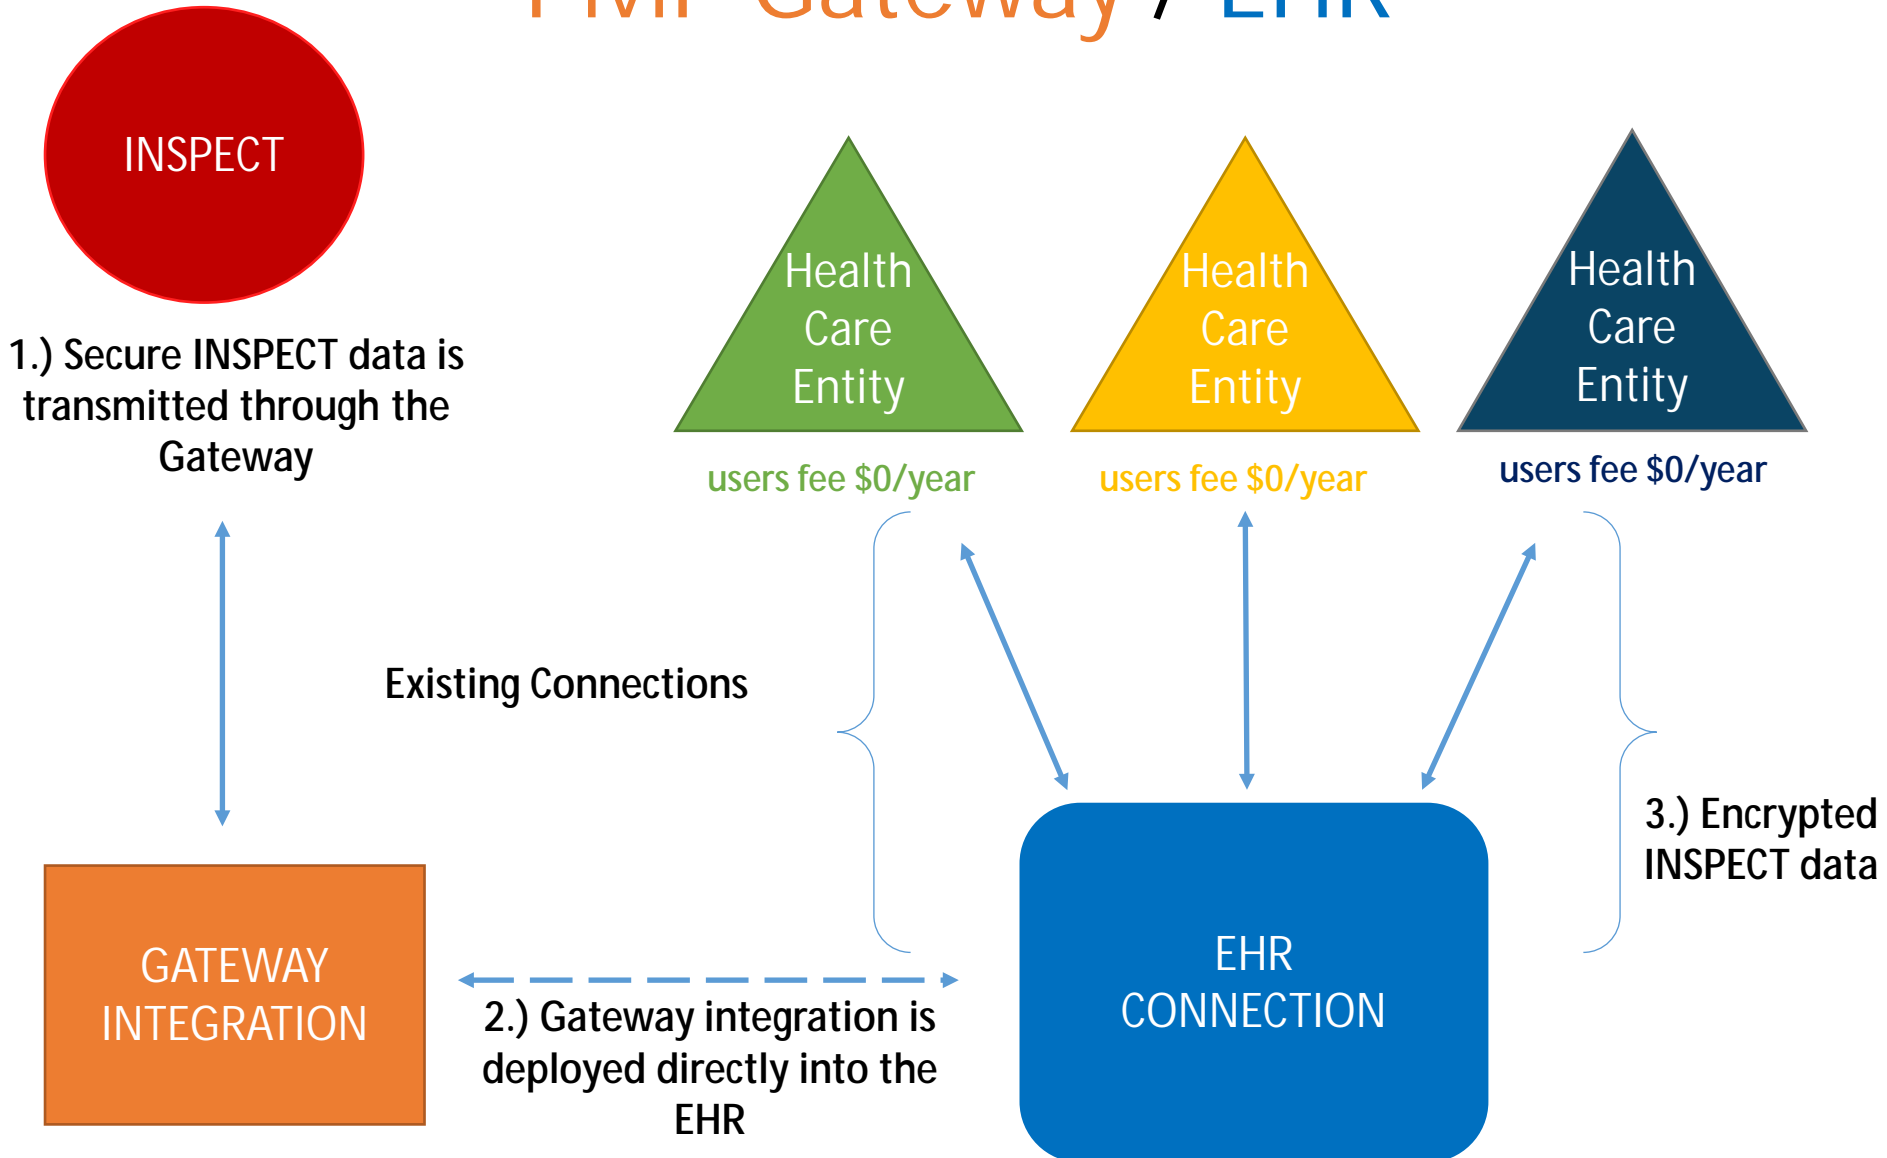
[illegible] Gateway / EHR

INSPECT

1.) Secure INSPECT data is transmitted through the Gateway

Health Care Entity

users fee $0/year

Health Care Entity

users fee $0/year

Health Care Entity

users fee $0/year

Existing Connections

3.) Encrypted INSPECT data

GATEWAY INTEGRATION

2.) Gateway integration is deployed directly into the EHR

EHR CONNECTION